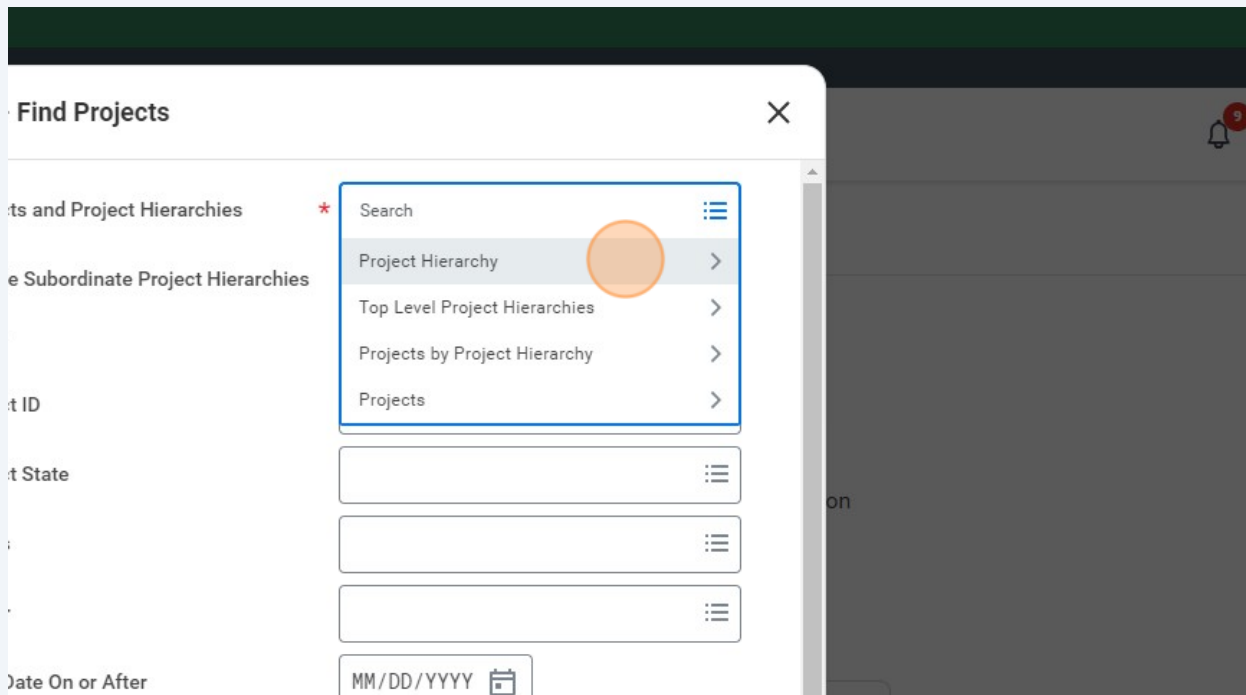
Find Projects

ts and Project Hierarchies *

e Subordinate Project Hierarchies

Search

Project Hierarchy

Top Level Project Hierarchies

Projects by Project Hierarchy

Projects

t ID

t State

Date On or After

MM/DD/YYYY

9

on